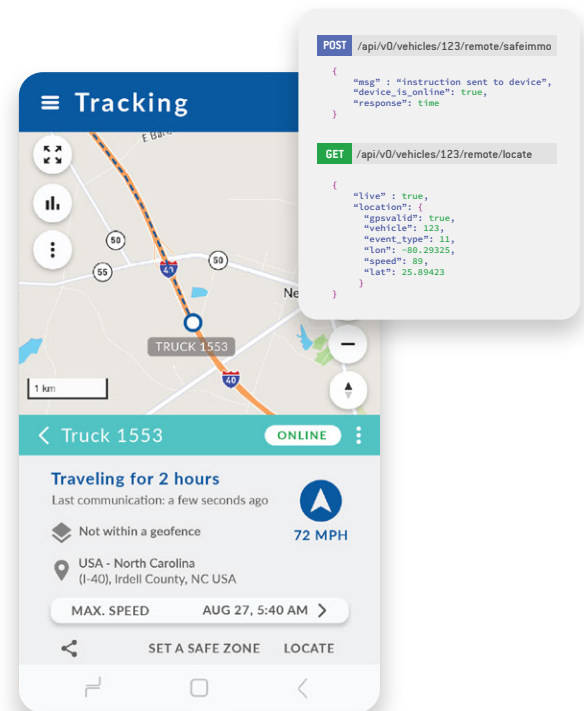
POST /api/v0/vehicles/123/remote/safeimmo

{
"msg" : "instruction sent to device",
"device_is_online": true,
"response": time
}

GET /api/v0/vehicles/123/remote/locate

{
"live" : true,
"location": {
"gpsvalid": true,
"vehicle": 123,
"event_type": 11,
"lon": -80.29325,
"speed": 89,
"lat": 25.89423
}
}

Tracking

E Bar

50

55

50

41

Ne

TRUCK 1553

40

1 km

Truck 1553

ONLINE

Traveling for 2 hours

Last communication: a few seconds ago

Not within a geofence

72 MPH

USA - North Carolina
(I-40), Irdell County, NC USA

MAX. SPEED AUG 27, 5:40 AM

SET A SAFE ZONE LOCATE